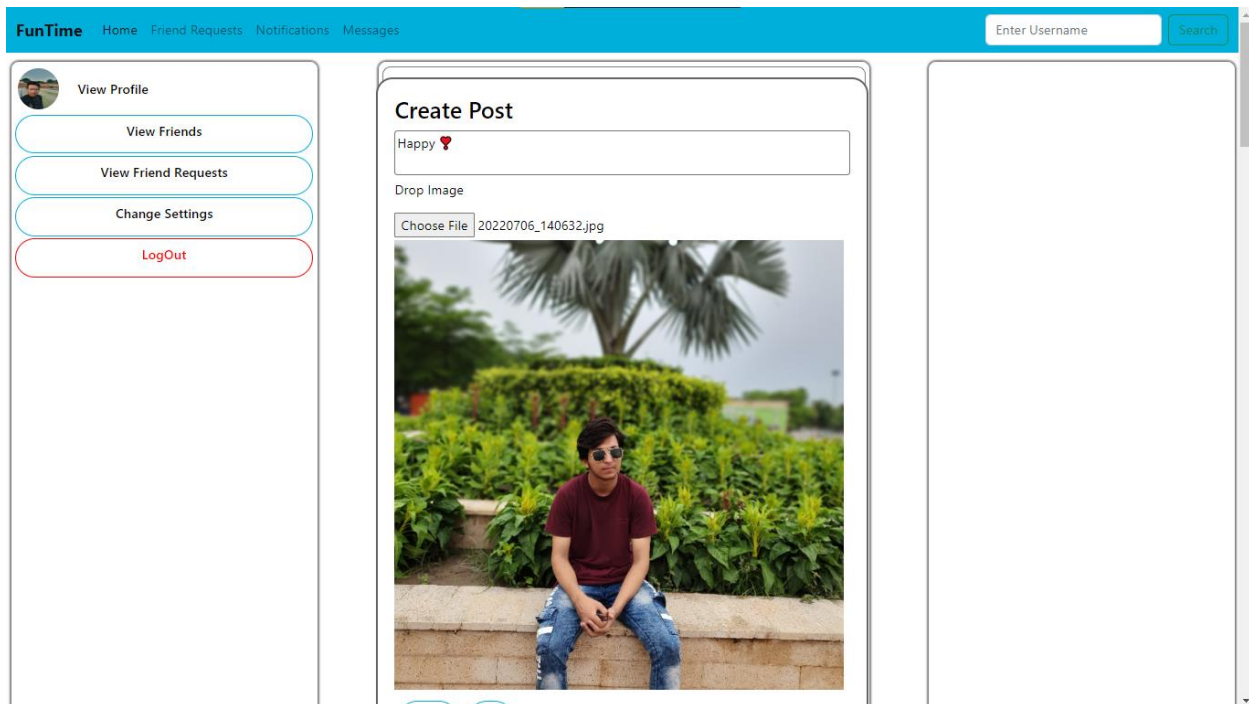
FunTime Home Friend Requests Notifications Messages

Enter Username

Search

View Profile

View Friends

View Friend Requests

Change Settings

LogOut

Create Post

Happy ❣

Drop Image

Choose File 20220706_140632.jpg